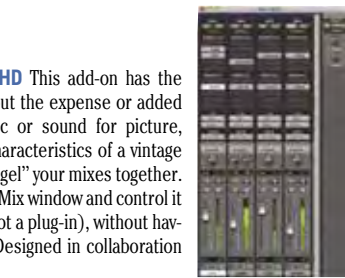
HD This add-on has the
ut the expense or added
c or sound for picture,
aracteristics of a vintage
gel" your mixes together.
Mix window and control it
ot a plug-in), without hav-
Designed in collaboration